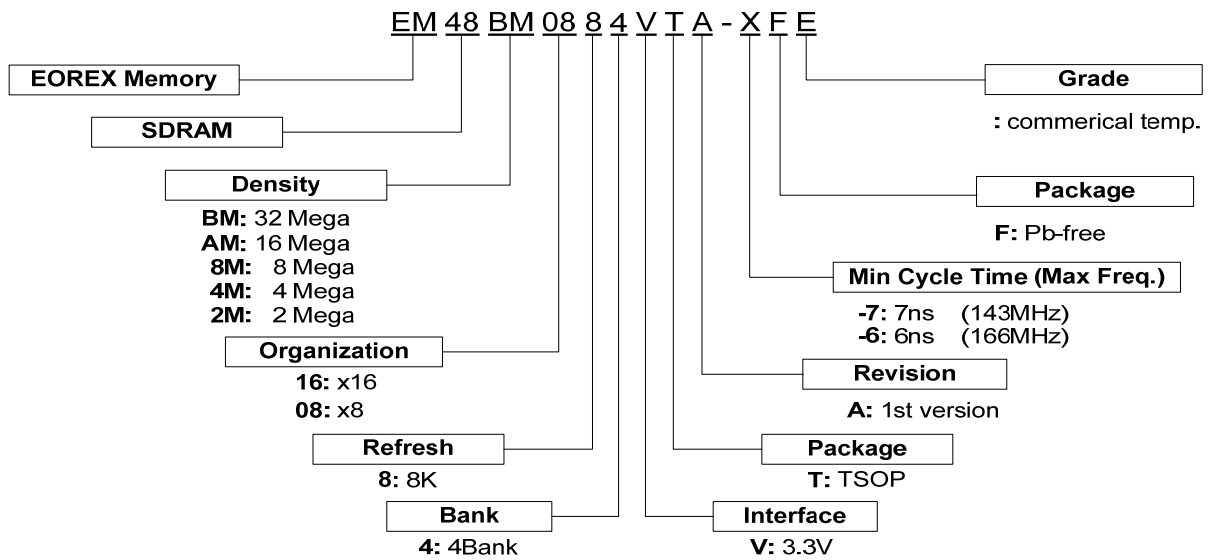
EM 48 BM 08 8 4 V T A - X F E

EOREX Memory

SDRAM

Density

BM: 32 Mega
AM: 16 Mega
8M: 8 Mega
4M: 4 Mega
2M: 2 Mega

Organization

16: x16
08: x8

Refresh

8: 8K

Bank

4: 4Bank

Grade

: commerical temp.

Package

F: Pb-free

Min Cycle Time (Max Freq.)

-7: 7ns (143MHz)
-6: 6ns (166MHz)

Revision

A: 1st version

Package

T: TSOP

Interface

V: 3.3V